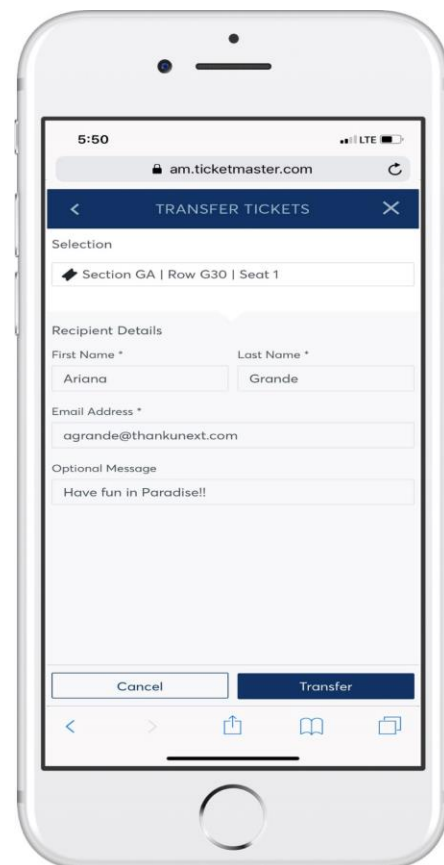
5:50

LTE

am.ticketmaster.com

TRANSFER TICKETS

Selection

Section GA | Row G30 | Seat 1

Recipient Details

First Name *

Last Name *

Ariana

Grande

Email Address *

agrande@thankunext.com

Optional Message

Have fun in Paradise!!

Cancel

Transfer